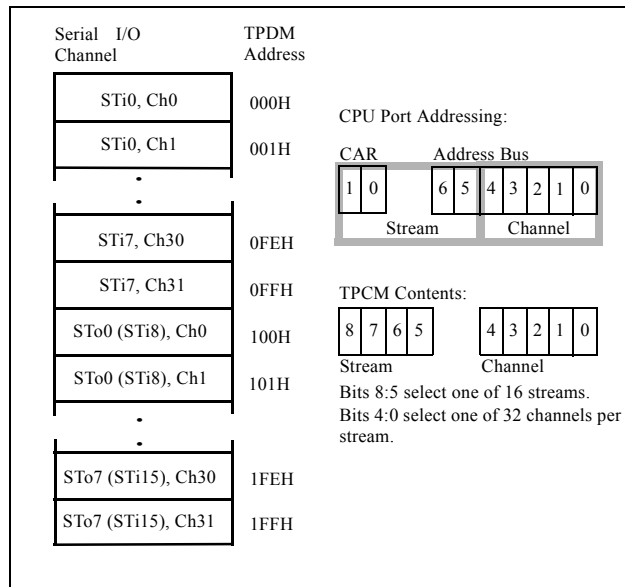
Serial I/O Channel

TPDM Address

| Serial I/O Channel | TPDM Address |
|---|---|
| STi0, Ch0 | 000H |
| STi0, Ch1 | 001H |
| . | |
| . | |
| STi7, Ch30 | 0FEH |
| STi7, Ch31 | 0FFH |
| STo0 (STi8), Ch0 | 100H |
| STo0 (STi8), Ch1 | 101H |
| . | |
| . | |
| STo7 (STi15), Ch30 | 1FEH |
| STo7 (STi15), Ch31 | 1FFH |

CPU Port Addressing:

CAR Address Bus

1 0 6 5 4 3 2 1 0

Stream Channel

TPCM Contents:

8 7 6 5 4 3 2 1 0

Stream Channel

Bits 8:5 select one of 16 streams.
Bits 4:0 select one of 32 channels per stream.